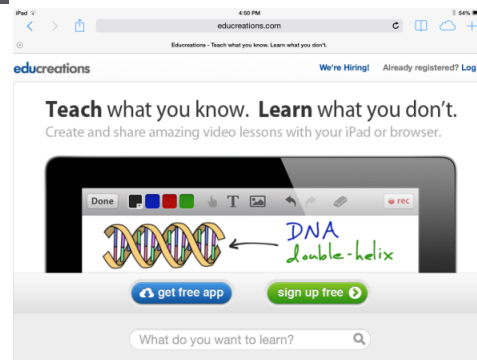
iPad
4:50 PM
54%
educreations.com
Educreations - Teach what you know. Learn what you don't.
educreations
We're Hiring!
Already registered? Log

Teach what you know. Learn what you don't.
Create and share amazing video lessons with your iPad or browser.

Done
T
rec
DNA
double-helix

get free app
sign up free

What do you want to learn?